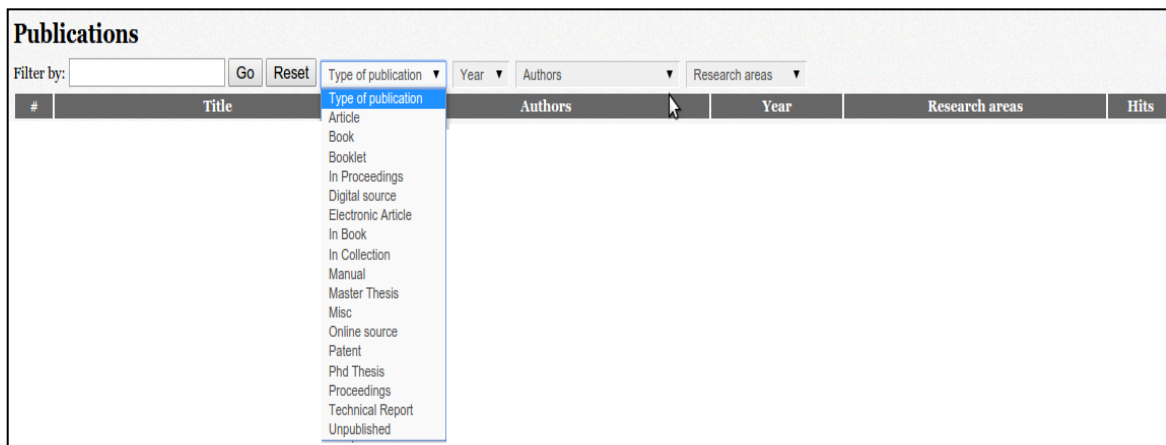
Publications

Filter by: Go Reset Type of publication ▼ Year ▼ Authors ▼ Research areas ▼

| # | Title | Authors | Year | Research areas | Hits |
|---|---|---|---|---|---|

Type of publication
Article
Book
Booklet
In Proceedings
Digital source
Electronic Article
In Book
In Collection
Manual
Master Thesis
Misc
Online source
Patent
Phd Thesis
Proceedings
Technical Report
Unpublished